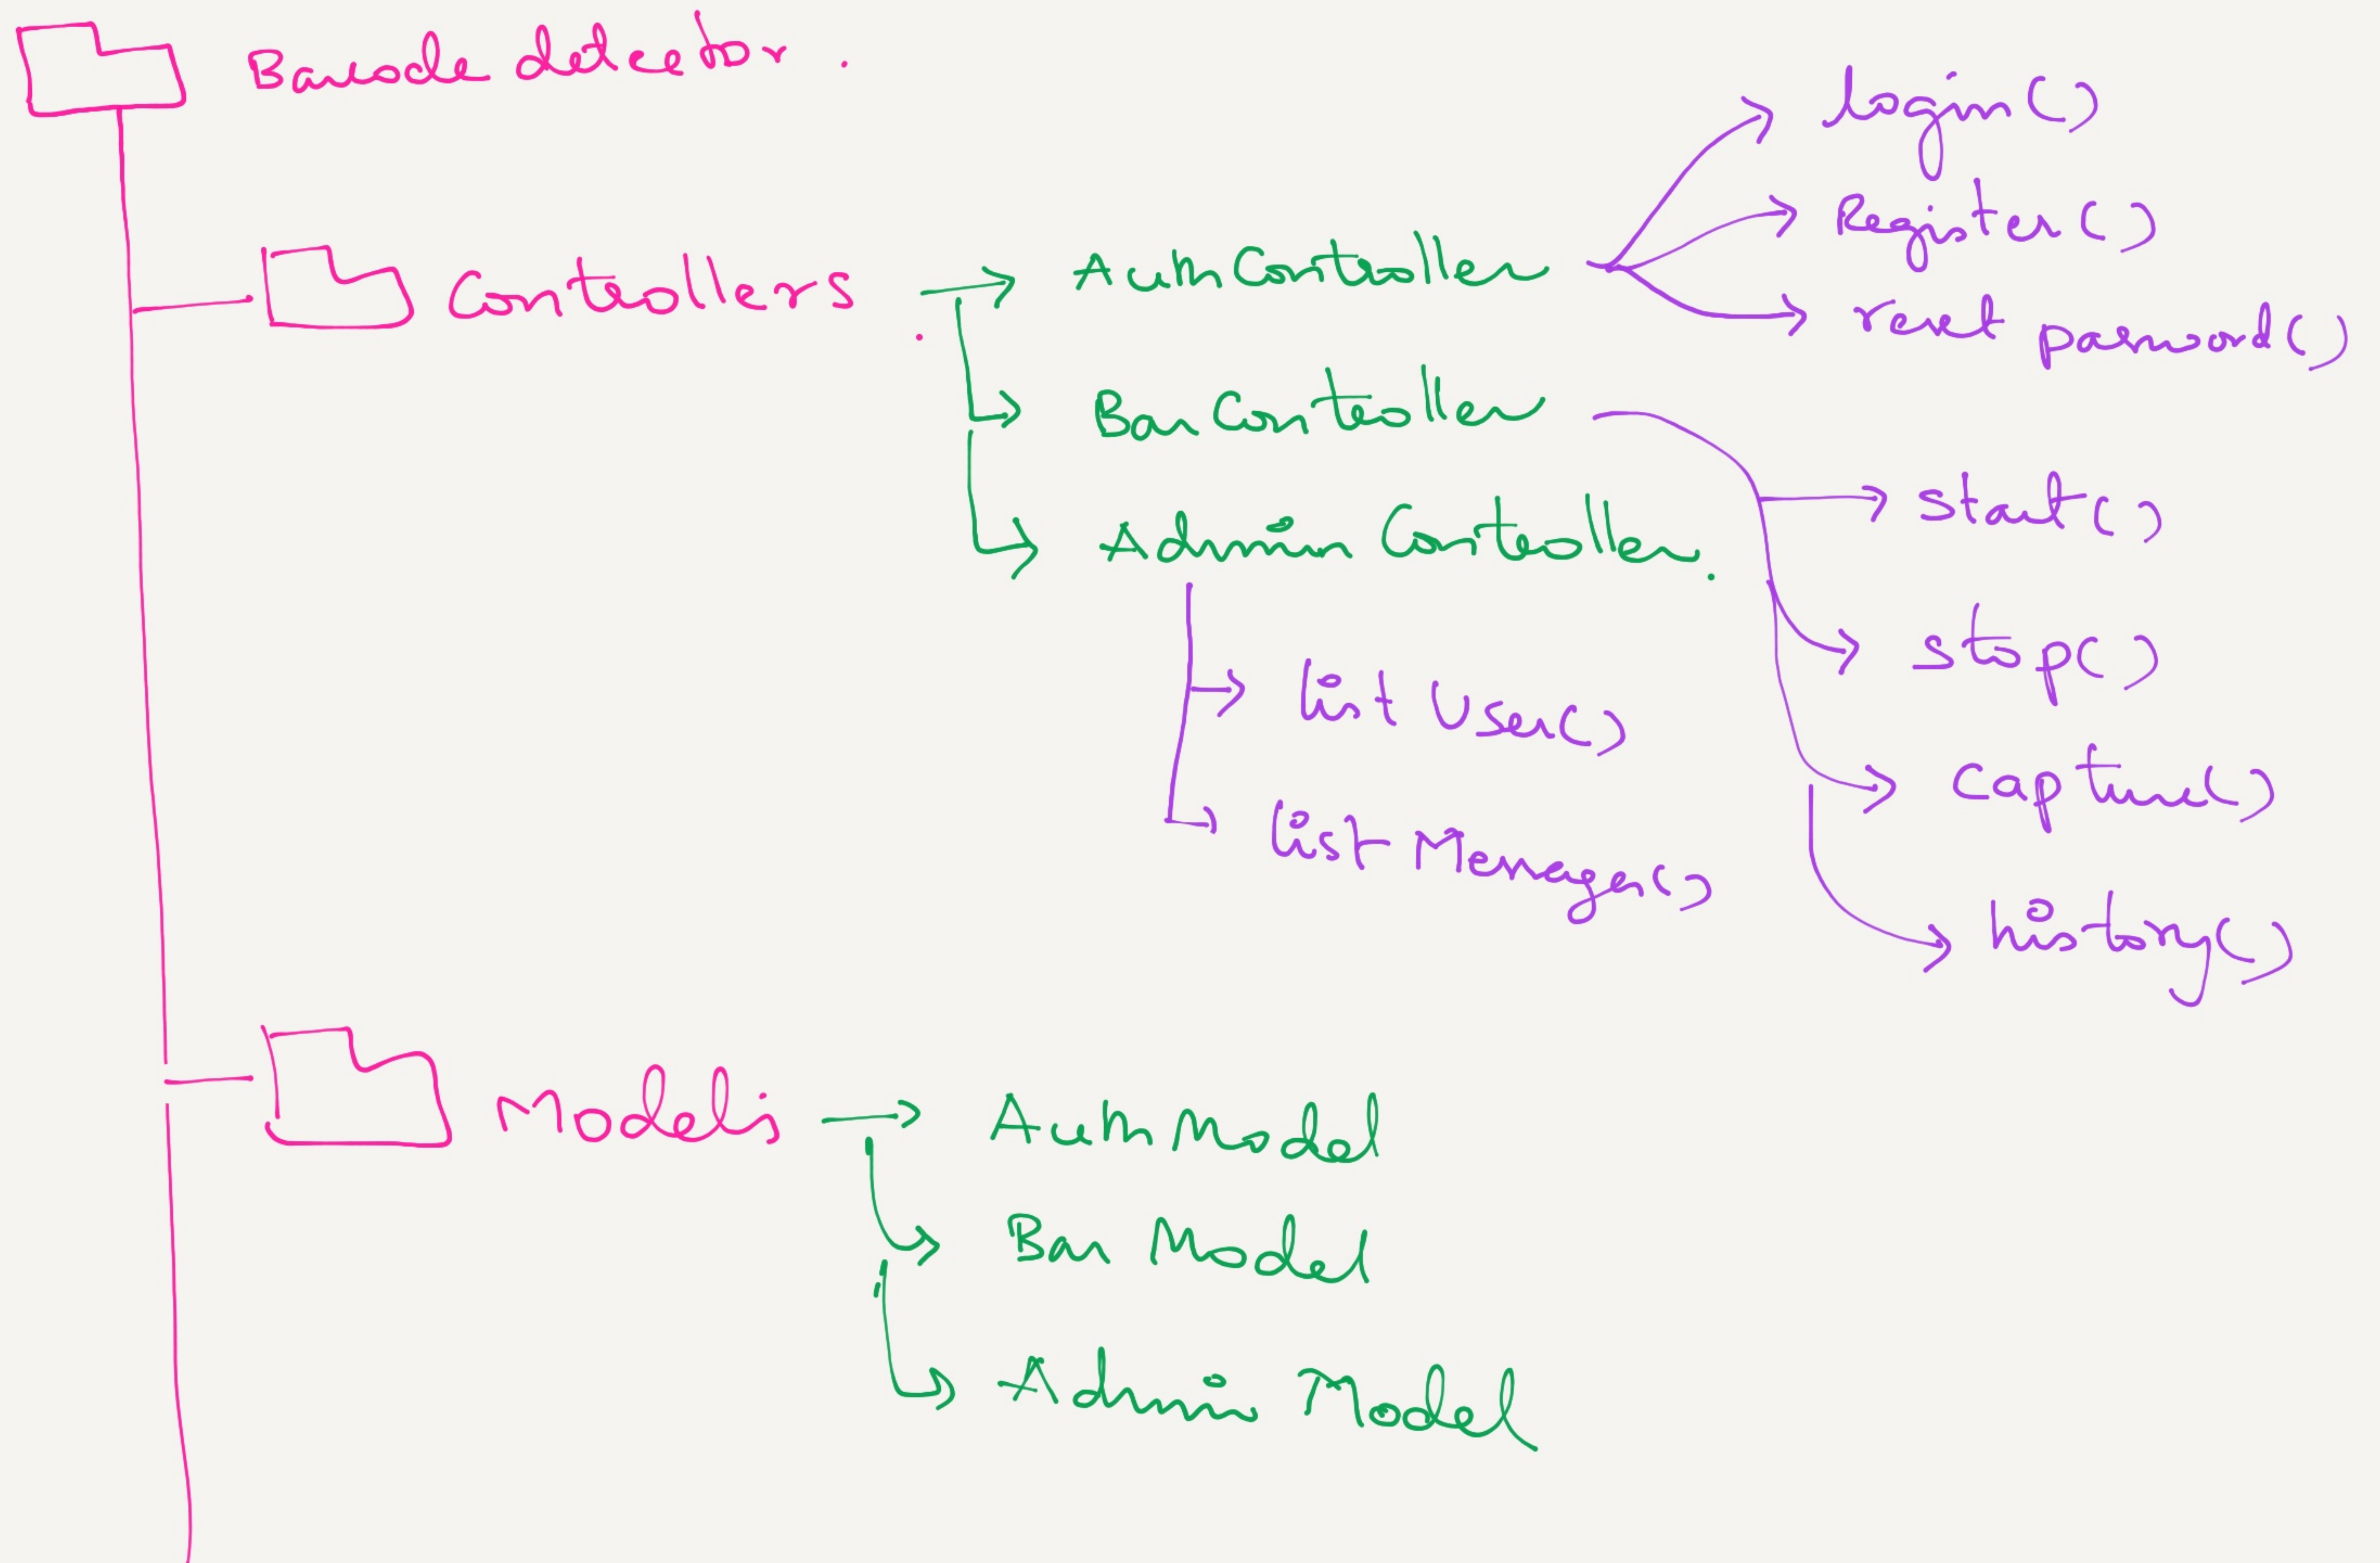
Barcode detector.

Controllers

AuthController

login()

Register()

reset password()

BarController

start()

stop()

capture()

history()

Admin Controller.

list User()

list Manager()

Models

AuthModel

Bar Model

Admin Model